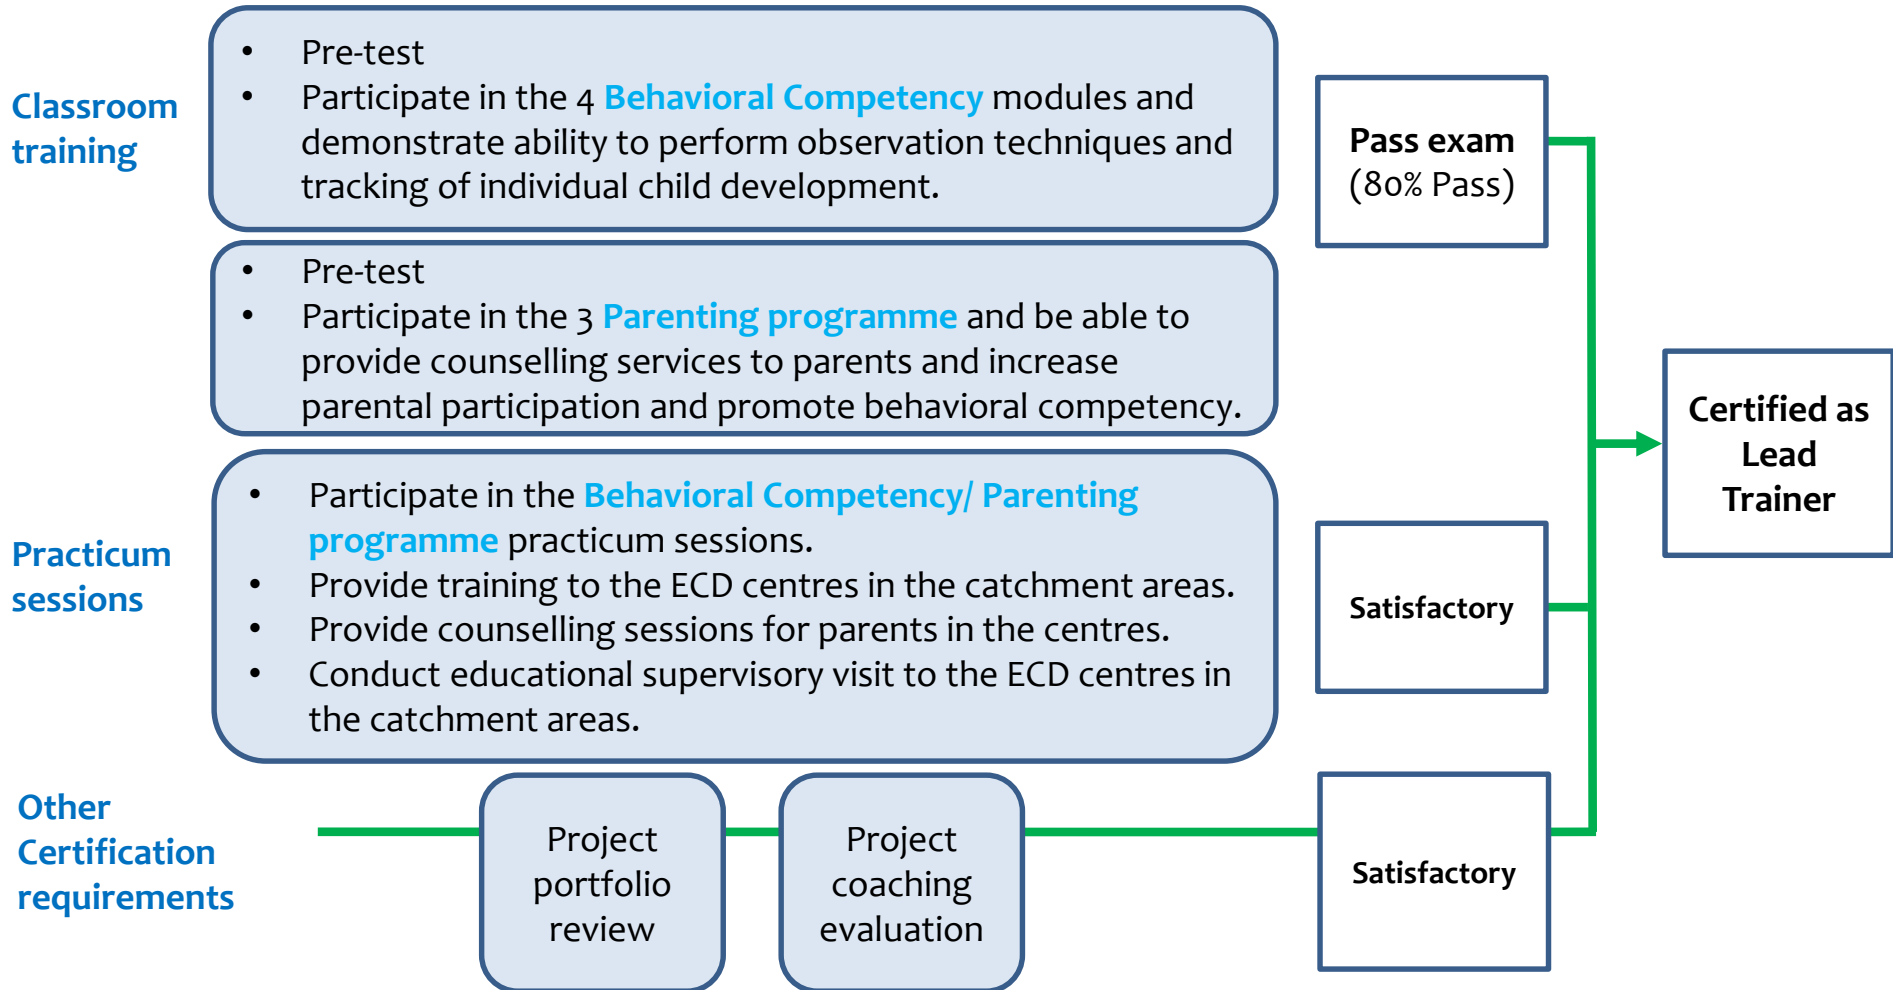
Classroom training

• Pre-test
• Participate in the 4 Behavioral Competency modules and demonstrate ability to perform observation techniques and tracking of individual child development.

• Pre-test
• Participate in the 3 Parenting programme and be able to provide counselling services to parents and increase parental participation and promote behavioral competency.

Pass exam (80% Pass)

Certified as Lead Trainer

Practicum sessions

• Participate in the Behavioral Competency/ Parenting programme practicum sessions.
• Provide training to the ECD centres in the catchment areas.
• Provide counselling sessions for parents in the centres.
• Conduct educational supervisory visit to the ECD centres in the catchment areas.

Satisfactory

Other Certification requirements

Project portfolio review

Project coaching evaluation

Satisfactory